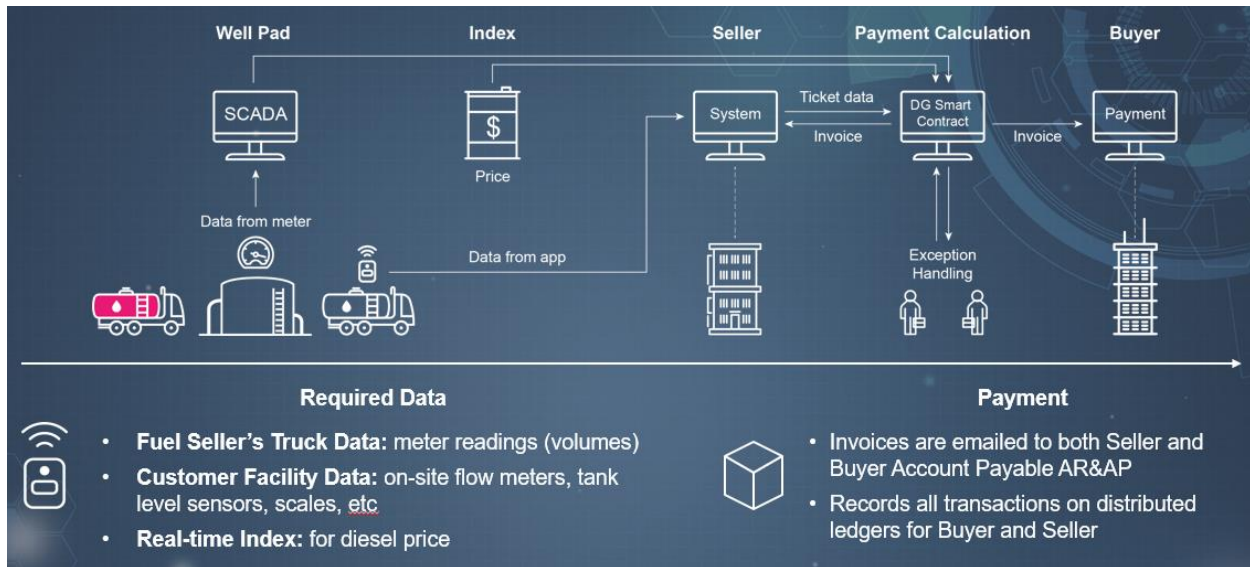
Well Pad

Index

Seller

Payment Calculation

Buyer

SCADA

$

Price

System

Ticket data

Invoice

DG Smart Contract

Invoice

Payment

Data from meter

Data from app

Exception Handling

Required Data

- **Fuel Seller's Truck Data:** meter readings (volumes)
- **Customer Facility Data:** on-site flow meters, tank level sensors, scales, etc
- **Real-time Index:** for diesel price

Payment

- Invoices are emailed to both Seller and Buyer Account Payable AR&AP
- Records all transactions on distributed ledgers for Buyer and Seller